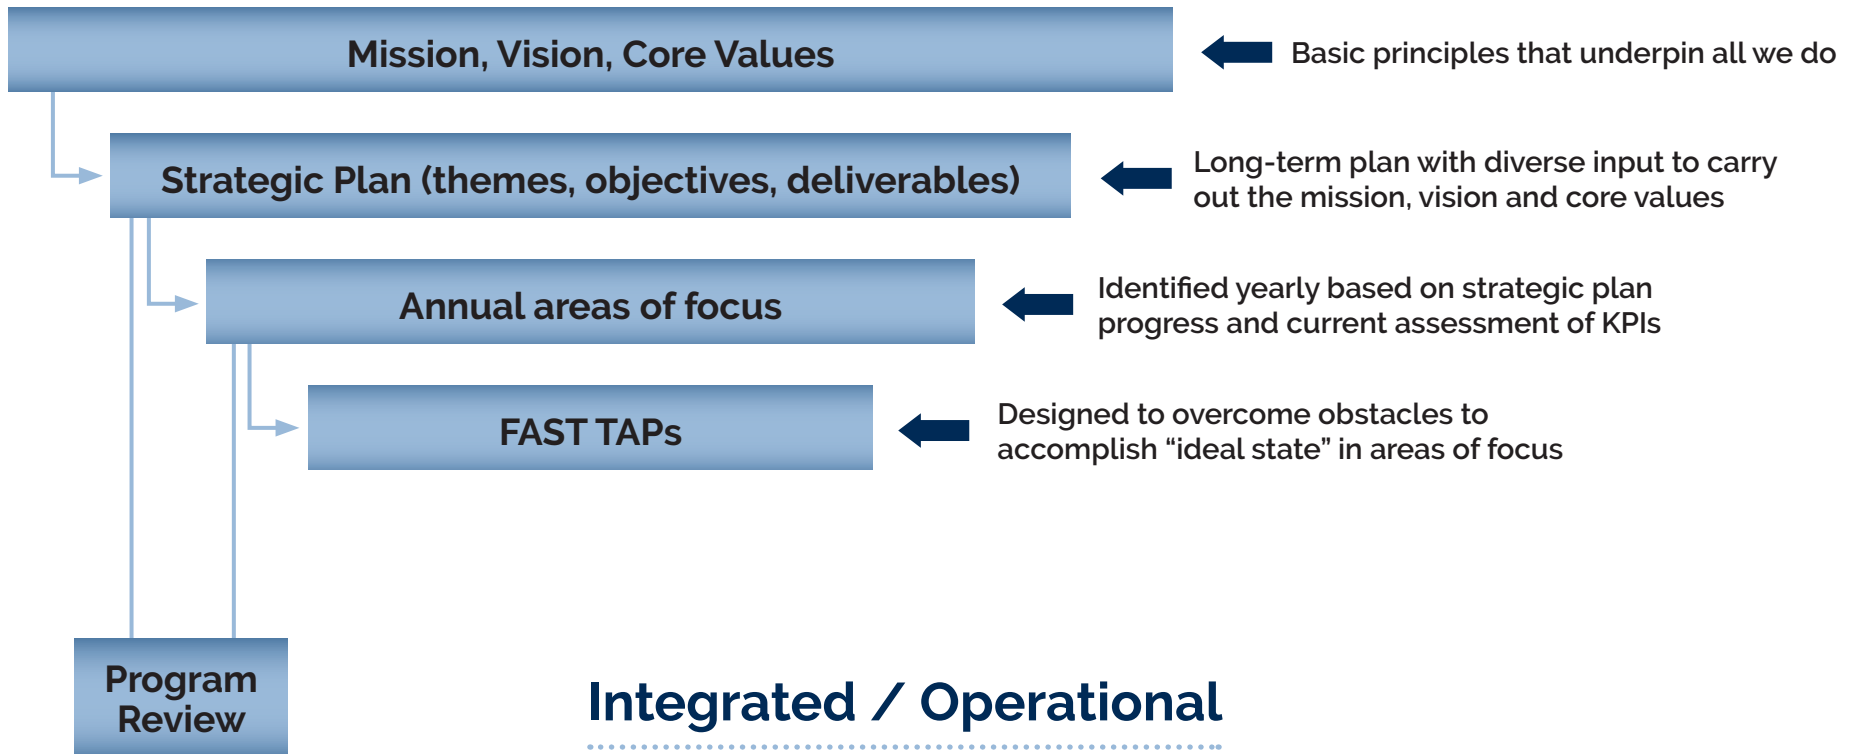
Mission, Vision, Core Values

Basic principles that underpin all we do

Strategic Plan (themes, objectives, deliverables)

Long-term plan with diverse input to carry out the mission, vision and core values

Annual areas of focus

Identified yearly based on strategic plan progress and current assessment of KPIs

FAST TAPs

Designed to overcome obstacles to accomplish “ideal state” in areas of focus

Program Review

Integrated / Operational